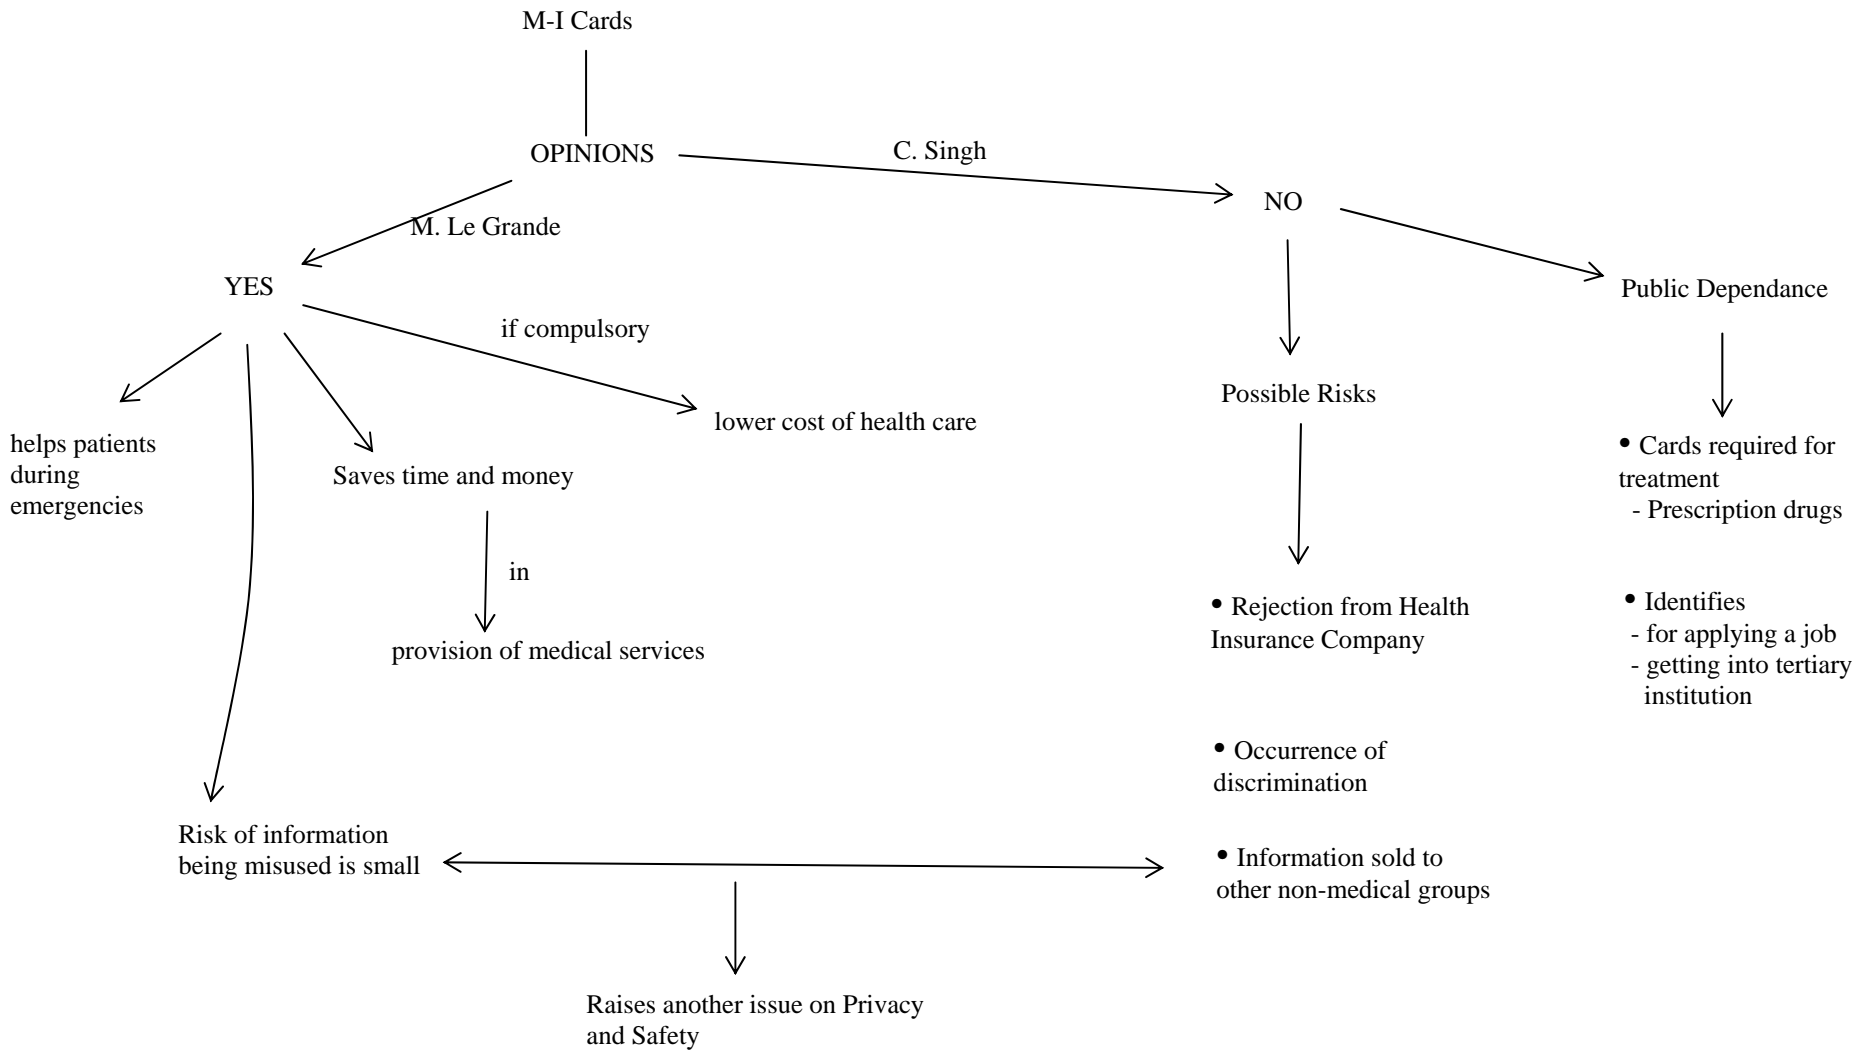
M-I Cards

OPINIONS

C. Singh

NO

M. Le Grande

YES

Public Dependance

if compulsory

Possible Risks

helps patients during emergencies

Saves time and money

lower cost of health care

• Cards required for treatment
- Prescription drugs

in

provision of medical services

• Rejection from Health Insurance Company

• Identifies
- for applying a job
- getting into tertiary institution

• Occurrence of discrimination

Risk of information being misused is small

• Information sold to other non-medical groups

Raises another issue on Privacy and Safety